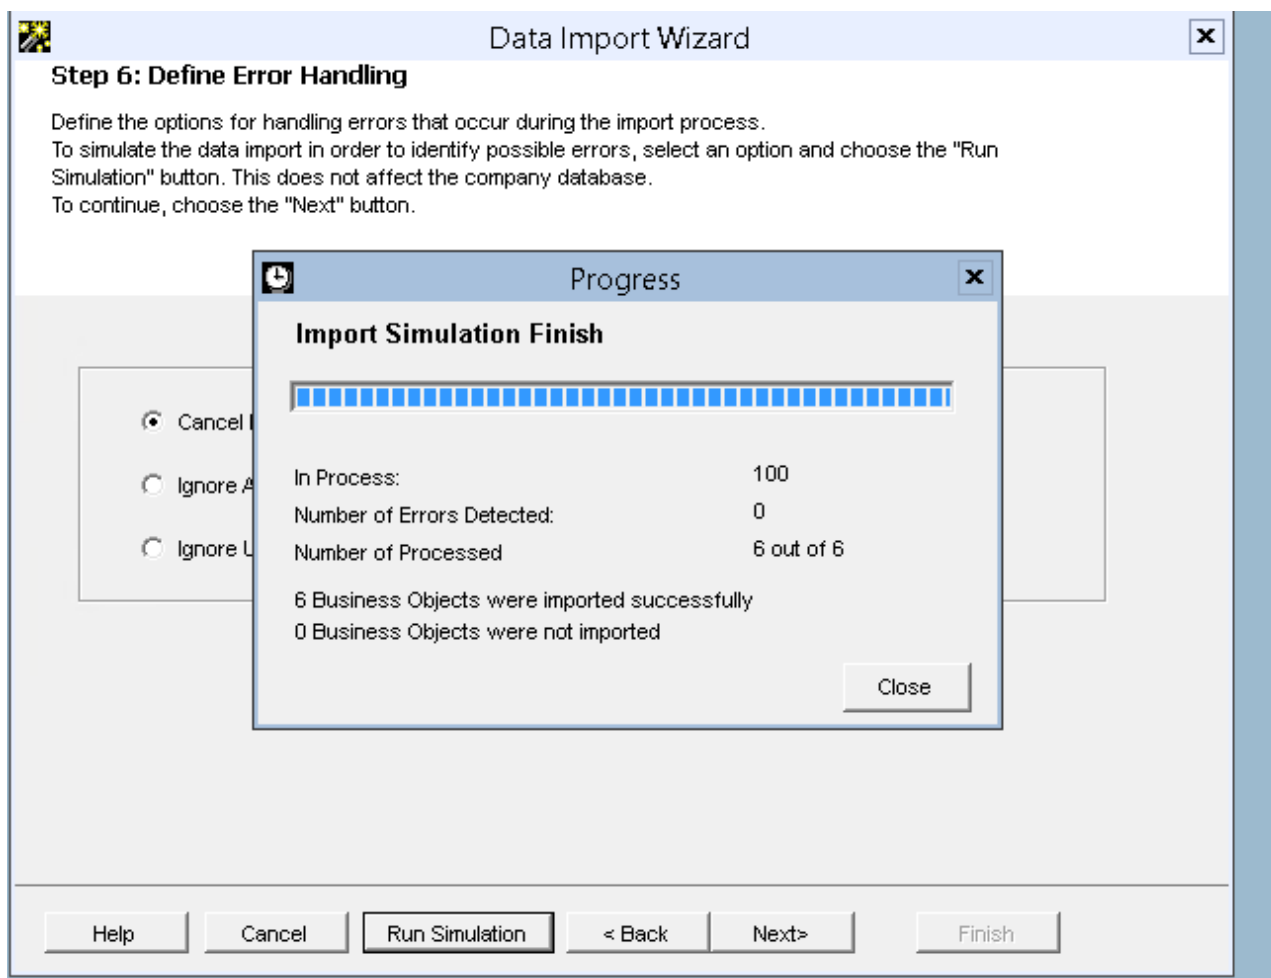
Data Import Wizard

Step 6: Define Error Handling

Define the options for handling errors that occur during the import process.
To simulate the data import in order to identify possible errors, select an option and choose the "Run Simulation" button. This does not affect the company database.
To continue, choose the "Next" button.

Cancel I

Ignore A

Ignore U

Progress

Import Simulation Finish

In Process: 100
Number of Errors Detected: 0
Number of Processed 6 out of 6

6 Business Objects were imported successfully
0 Business Objects were not imported

Close

Help Cancel Run Simulation < Back Next> Finish